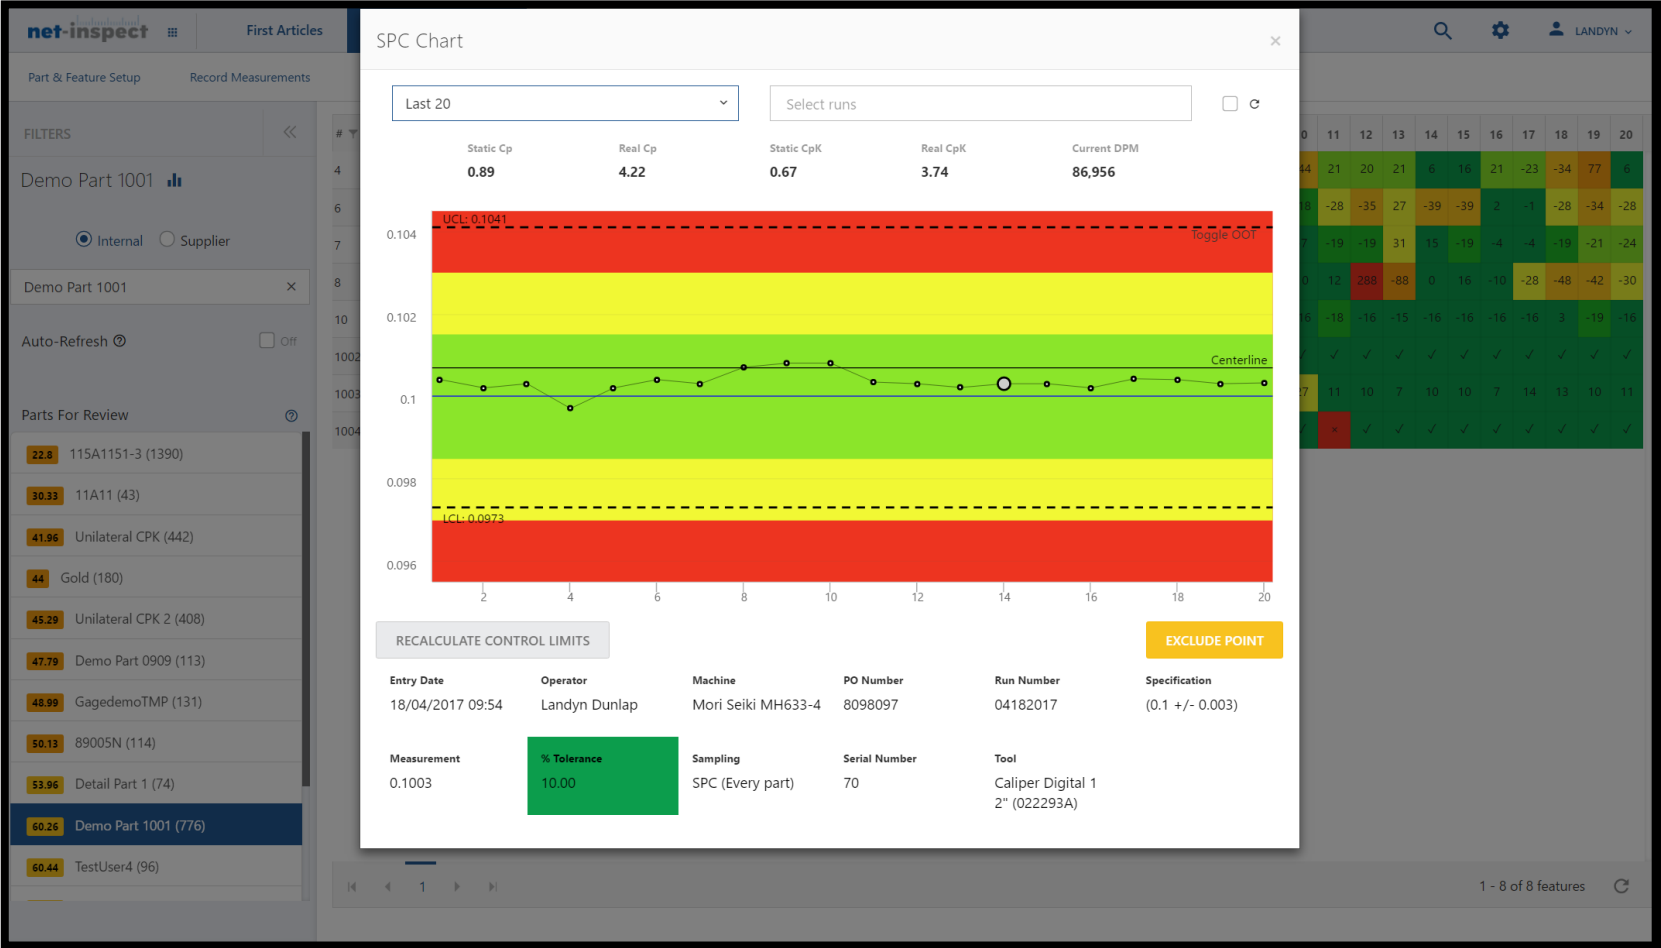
net-inspect First Articles LANDYN

Part & Feature Setup Record Measurements

FILTERS

Demo Part 1001

Internal Supplier

Demo Part 1001 ×

Auto-Refresh Off

Parts For Review

22.8 115A1151-3 (1390)
30.33 11A11 (43)
41.96 Unilateral CPK (442)
44 Gold (180)
45.29 Unilateral CPK 2 (408)
47.79 Demo Part 0909 (113)
48.99 GagedemoTMP (131)
50.13 89005N (114)
53.96 Detail Part 1 (74)
60.26 Demo Part 1001 (776)
60.44 TestUser4 (96)

SPC Chart ×

Last 20

Select runs

| Static Cp | Real Cp | Static CpK | Real CpK | Current DPM |
|---|---|---|---|---|
| 0.89 | 4.22 | 0.67 | 3.74 | 86,956 |

UCL: 0.1041
Toggle OOT
0.104
0.102
Centerline
0.1
0.098
LCL: 0.0973
0.096
2 4 6 8 10 12 14 16 18 20

RECALCULATE CONTROL LIMITS EXCLUDE POINT

| Entry Date | Operator | Machine | PO Number | Run Number | Specification |
|---|---|---|---|---|---|
| 18/04/2017 09:54 | Landyn Dunlap | Mori Seiki MH633-4 | 8098097 | 04182017 | (0.1 +/- 0.003) |

| Measurement | % Tolerance | Sampling | Serial Number | Tool |
|---|---|---|---|---|
| 0.1003 | 10.00 | SPC (Every part) | 70 | Caliper Digital 1 2" (022293A) |

| 11 | 12 | 13 | 14 | 15 | 16 | 17 | 18 | 19 | 20 |
|---|---|---|---|---|---|---|---|---|---|
| 21 | 20 | 21 | 6 | 16 | 21 | -23 | -34 | 77 | 6 |
| -28 | -35 | 27 | -39 | -39 | 2 | -1 | -28 | -34 | -28 |
| -19 | -19 | 31 | 15 | -19 | -4 | -4 | -19 | -21 | -24 |
| 12 | 288 | -88 | 0 | 16 | -10 | -28 | -48 | -42 | -30 |
| -18 | -16 | -15 | -16 | -16 | -16 | -16 | 3 | -19 | -16 |
| ✓ | ✓ | ✓ | ✓ | ✓ | ✓ | ✓ | ✓ | ✓ | ✓ |
| 11 | 10 | 7 | 10 | 10 | 7 | 14 | 13 | 10 | 11 |
| × | ✓ | ✓ | ✓ | ✓ | ✓ | ✓ | ✓ | ✓ | ✓ |

4
6
7
8
10
1002
1003
1004

1

1 - 8 of 8 features